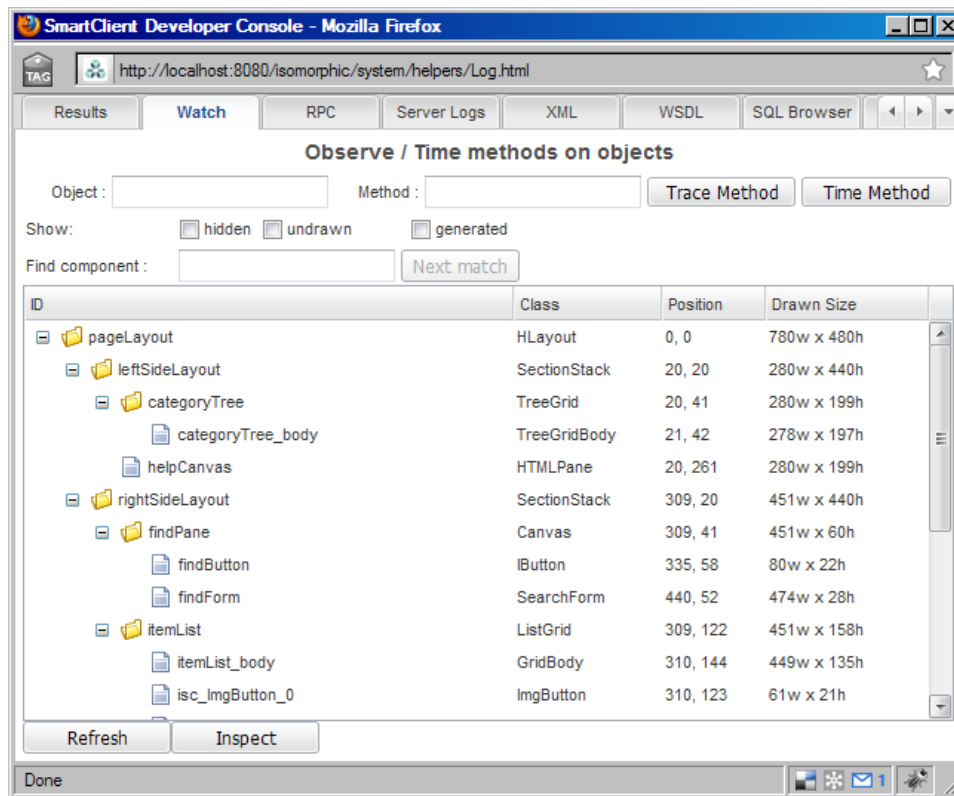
SmartClient Developer Console - Mozilla Firefox

TAG http://localhost:8080/isomorphic/system/helpers/Log.html

Results | Watch | RPC | Server Logs | XML | WSDL | SQL Browser

Observe / Time methods on objects

Object : Method : Trace Method Time Method

Show: hidden undrawn generated

Find component : Next match

| ID | Class | Position | Drawn Size |
|---|---|---|---|
| pageLayout | HLayout | 0, 0 | 780w x 480h |
| leftSideLayout | SectionStack | 20, 20 | 280w x 440h |
| categoryTree | TreeGrid | 20, 41 | 280w x 199h |
| categoryTree_body | TreeGridBody | 21, 42 | 278w x 197h |
| helpCanvas | HTMLPane | 20, 261 | 280w x 199h |
| rightSideLayout | SectionStack | 309, 20 | 451w x 440h |
| findPane | Canvas | 309, 41 | 451w x 60h |
| findButton | IButton | 335, 58 | 80w x 22h |
| findForm | SearchForm | 440, 52 | 474w x 28h |
| itemList | ListGrid | 309, 122 | 451w x 158h |
| itemList_body | GridBody | 310, 144 | 449w x 135h |
| isc_ImgButton_0 | ImgButton | 310, 123 | 61w x 21h |

Refresh Inspect

Done 1